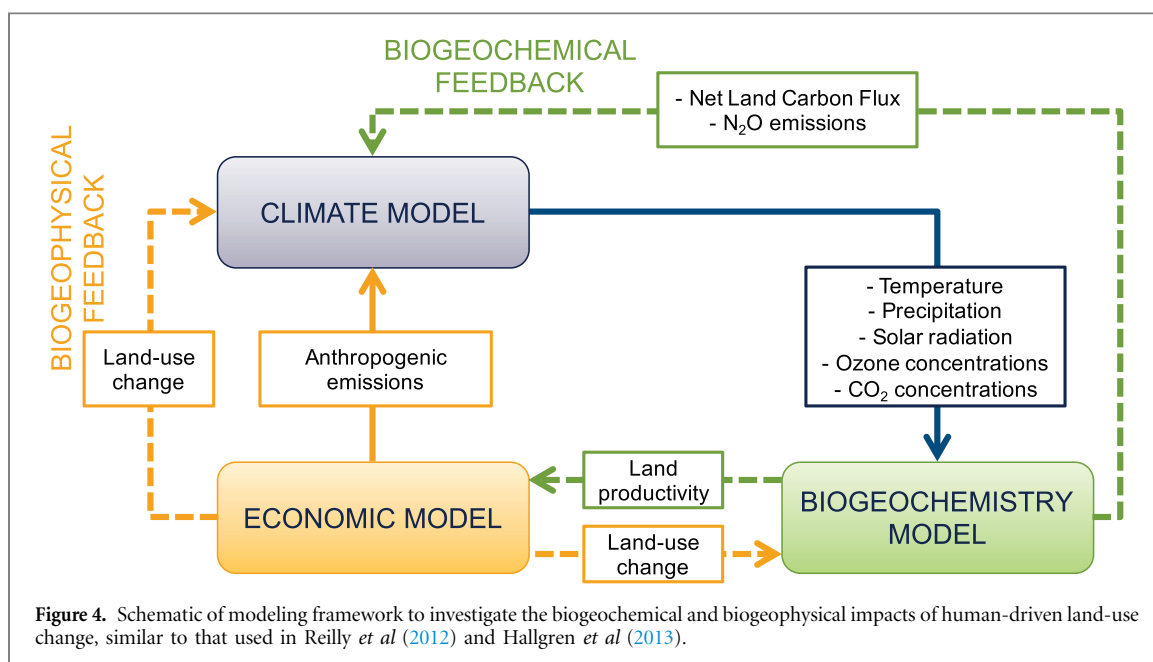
BIOGEOCHEMICAL FEEDBACK

- Net Land Carbon Flux
- $N_2O$ emissions

BIOGEOPHYSICAL FEEDBACK

CLIMATE MODEL

- Temperature
- Precipitation
- Solar radiation
- Ozone concentrations
- $CO_2$ concentrations

Land-use change

Anthropogenic emissions

ECONOMIC MODEL

Land productivity

BIOGEOCHEMISTRY MODEL

Land-use change

Figure 4. Schematic of modeling framework to investigate the biogeochemical and biogeophysical impacts of human-driven land-use change, similar to that used in Reilly et al (2012) and Hallgren et al (2013).